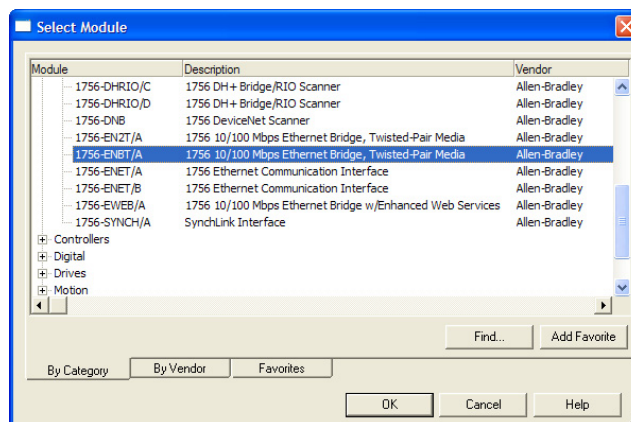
Select Module

| Module | Description | Vendor |
|---|---|---|
| 1756-DHRIO/C | 1756 DH+ Bridge/RIO Scanner | Allen-Bradley |
| 1756-DHRIO/D | 1756 DH+ Bridge/RIO Scanner | Allen-Bradley |
| 1756-DNB | 1756 DeviceNet Scanner | Allen-Bradley |
| 1756-EN2T/A | 1756 10/100 Mbps Ethernet Bridge, Twisted-Pair Media | Allen-Bradley |
| 1756-ENBT/A | 1756 10/100 Mbps Ethernet Bridge, Twisted-Pair Media | Allen-Bradley |
| 1756-ENET/A | 1756 Ethernet Communication Interface | Allen-Bradley |
| 1756-ENET/B | 1756 Ethernet Communication Interface | Allen-Bradley |
| 1756-EWEB/A | 1756 10/100 Mbps Ethernet Bridge w/Enhanced Web Services | Allen-Bradley |
| 1756-SYNCH/A | SynchLink Interface | Allen-Bradley |

Controllers
Digital
Drives
Motion

Find... Add Favorite

By Category By Vendor Favorites

OK Cancel Help